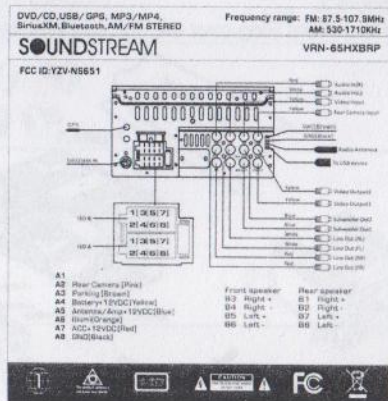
DVD/CD,USB/ GPS, MP3/MP4, SiriusXM,Bluetooth,AM/FM STEREO

Frequency range: FM: 87.5-107.9MHz AM: 530-1710KHz

SOUNDSTREAM

VRN-65HXBRP

FCC ID:YZV-NS651

GPS

SiriusXM

ISO A

ISO B

1 3 5 7
2 4 6 8

1 3 5 7
2 4 6 8

Red Audio In(R)
White Audio In(L)
Yellow Video Input
Yellow Rear Camera Input

Radio Antenna

To USB device

Yellow Video Output1
Yellow Video Output2
Blue Subwoofer Out
Blue Subwoofer Out
White Line Out (FL)
White Line Out (RL)
Red Line Out (FR)
Red Line Out (RR)

A1
A2 Rear Camera(Pink)
A3 Parking(Brown)
A4 Battery+12VDC(Yellow)
A5 Antenna/Amp+12VDC(Blue)
A6 Illumi(Orange)
A7 ACC+12VDC(Red)
A8 GND(Black)

Front speaker
B3 Right +
B4 Right -
B5 Left +
B6 Left -

Rear speaker
B1 Right +
B2 Right -
B7 Left +
B8 Left -

CAUTION

FC